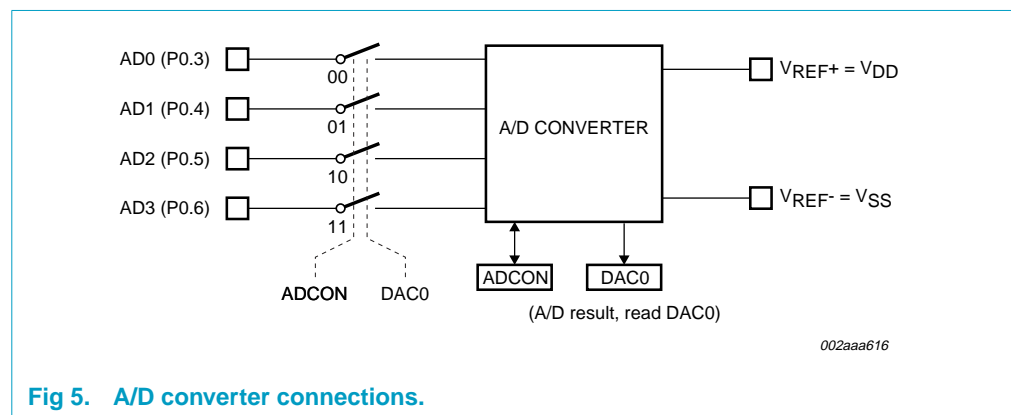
AD0 (P0.3)

00

AD1 (P0.4)

01

AD2 (P0.5)

10

AD3 (P0.6)

11

A/D CONVERTER

$V_{REF+} = V_{DD}$

$V_{REF-} = V_{SS}$

ADCON

DAC0

ADCON

DAC0

(A/D result, read DAC0)

002aaa616

Fig 5. A/D converter connections.